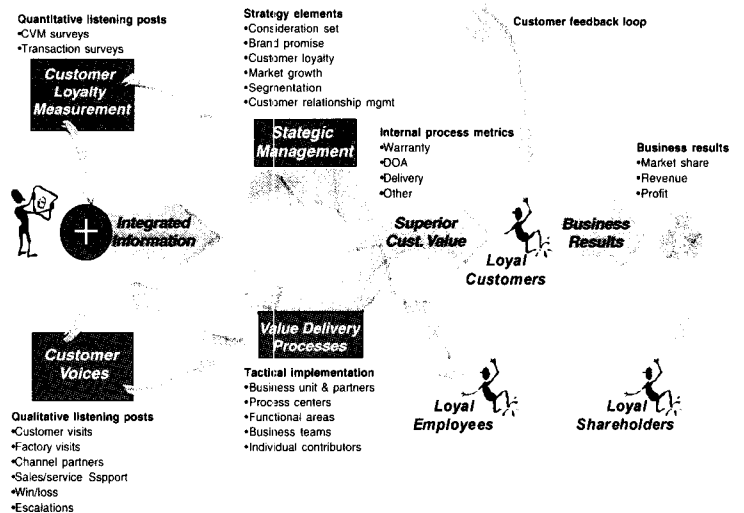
Quantitative listening posts
•CVM surveys
•Transaction surveys

Customer Loyalty Measurement

Strategy elements
•Consideration set
•Brand promise
•Customer loyalty
•Market growth
•Segmentation
•Customer relationship mgmt

Customer feedback loop

Stategic Management

Internal process metrics
•Warranty
•DOA
•Delivery
•Other

Business results
•Market share
•Revenue
•Profit

Integrated Information

Superior Cust. Value

Business Results

Loyal Customers

Value Delivery Processes

Customer Voices

Tactical implementation
•Business unit & partners
•Process centers
•Functional areas
•Business teams
•Individual contributors

Loyal Employees

Loyal Shareholders

Qualitative listening posts
•Customer visits
•Factory visits
•Channel partners
•Sales/service Sspport
•Win/loss
•Escalations